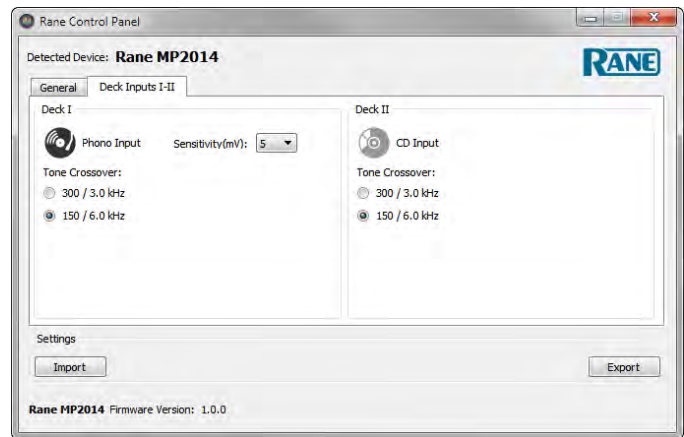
Rane Control Panel

Detected Device: Rane MP2014

RANE

General | Deck Inputs I-II

Deck I

Phono Input

Sensitivity(mV): 5

Tone Crossover:

300 / 3.0 kHz

150 / 6.0 kHz

Deck II

CD Input

Tone Crossover:

300 / 3.0 kHz

150 / 6.0 kHz

Settings

Import

Export

Rane MP2014 Firmware Version: 1.0.0